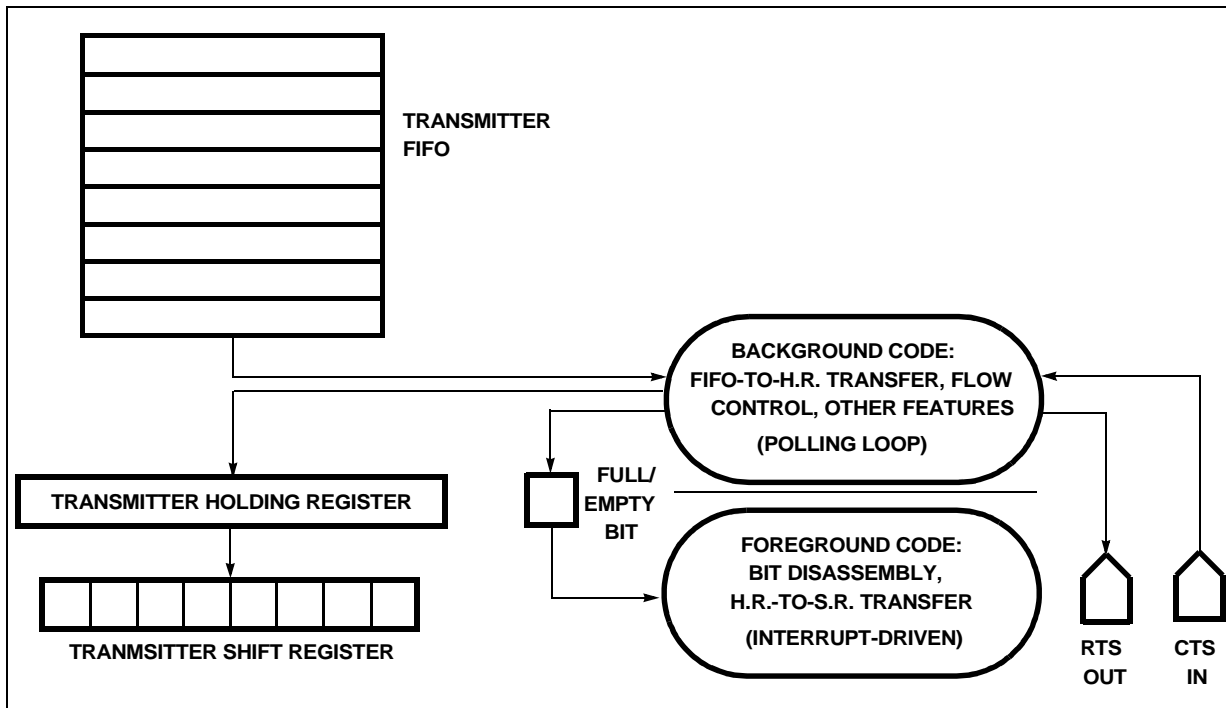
TRANSMITTER FIFO

BACKGROUND CODE: FIFO-TO-H.R. TRANSFER, FLOW CONTROL, OTHER FEATURES

(POLLING LOOP)

FULL/ EMPTY BIT

TRANSMITTER HOLDING REGISTER

FOREGROUND CODE: BIT DISASSEMBLY, H.R.-TO-S.R. TRANSFER

(INTERRUPT-DRIVEN)

TRANMSITTER SHIFT REGISTER

RTS OUT

CTS IN